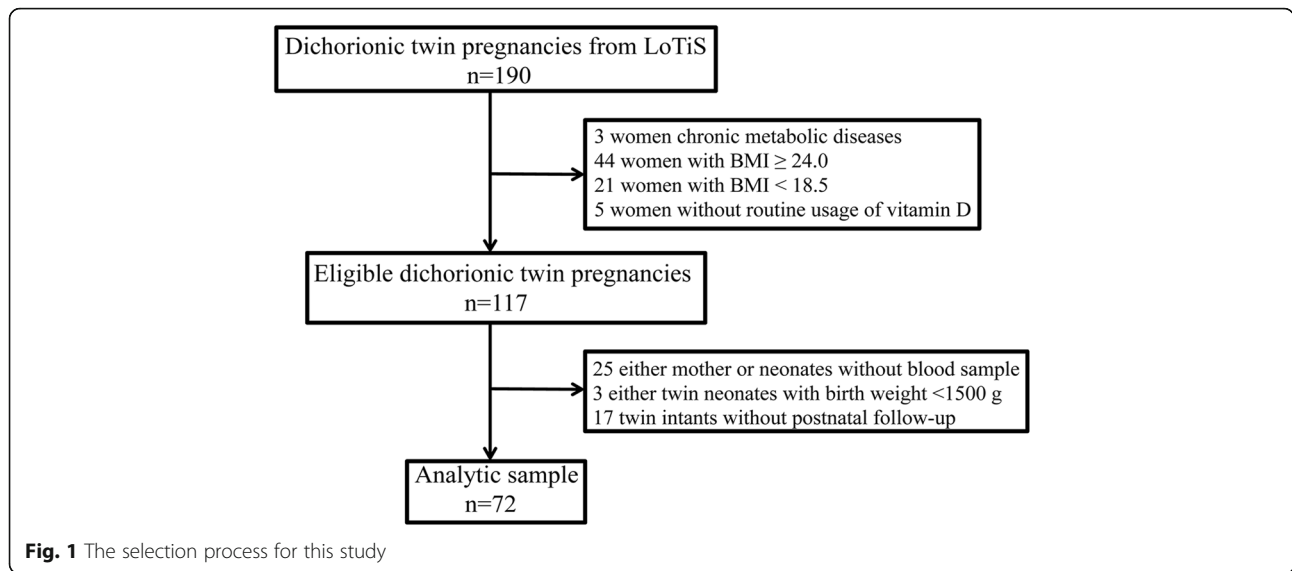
Dichorionic twin pregnancies from LoTiS
n=190

3 women chronic metabolic diseases
44 women with BMI $\geq$ 24.0
21 women with BMI < 18.5
5 women without routine usage of vitamin D

Eligible dichorionic twin pregnancies
n=117

25 either mother or neonates without blood sample
3 either twin neonates with birth weight <1500 g
17 twin intants without postnatal follow-up

Analytic sample
n=72

Fig. 1 The selection process for this study